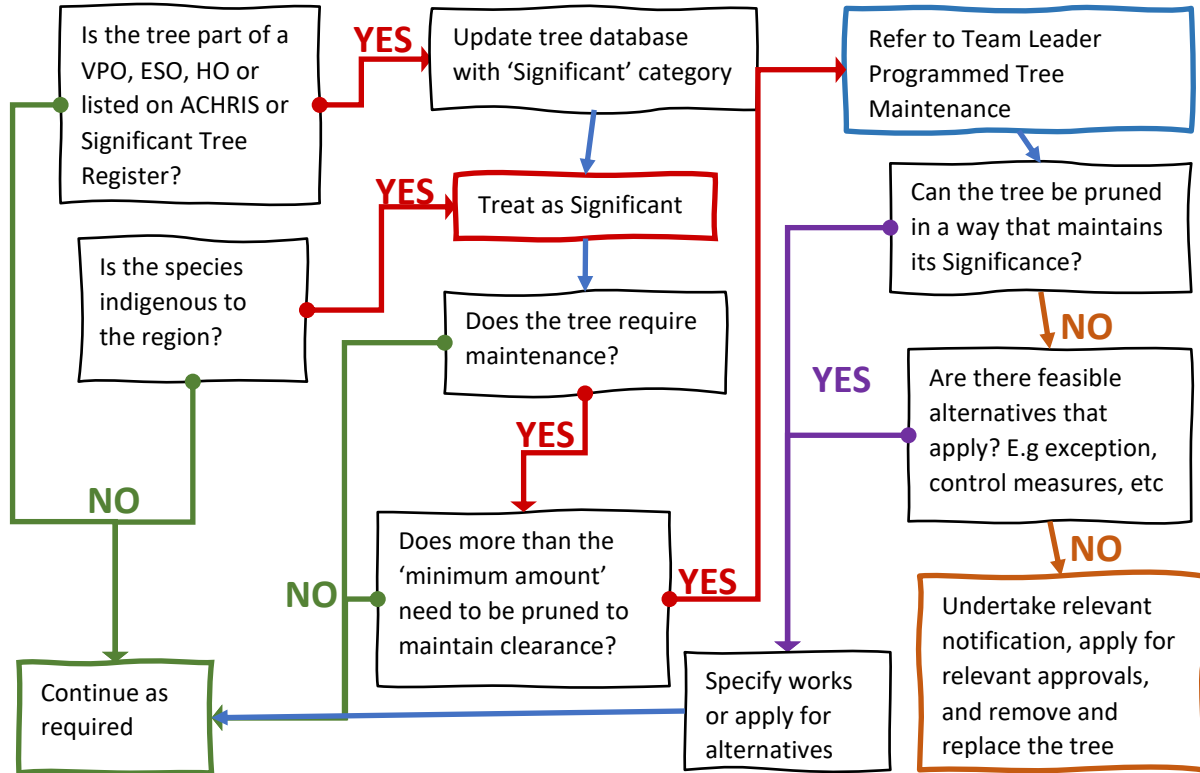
Is the tree part of a VPO, ESO, HO or listed on ACHRIS or Significant Tree Register?

YES

Update tree database with 'Significant' category

Refer to Team Leader Programmed Tree Maintenance

YES

Treat as Significant

Is the species indigenous to the region?

Can the tree be pruned in a way that maintains its Significance?

Does the tree require maintenance?

NO

YES

Are there feasible alternatives that apply? E.g exception, control measures, etc

YES

NO

NO

Does more than the 'minimum amount' need to be pruned to maintain clearance?

YES

NO

Undertake relevant notification, apply for relevant approvals, and remove and replace the tree

Continue as required

Specify works or apply for alternatives